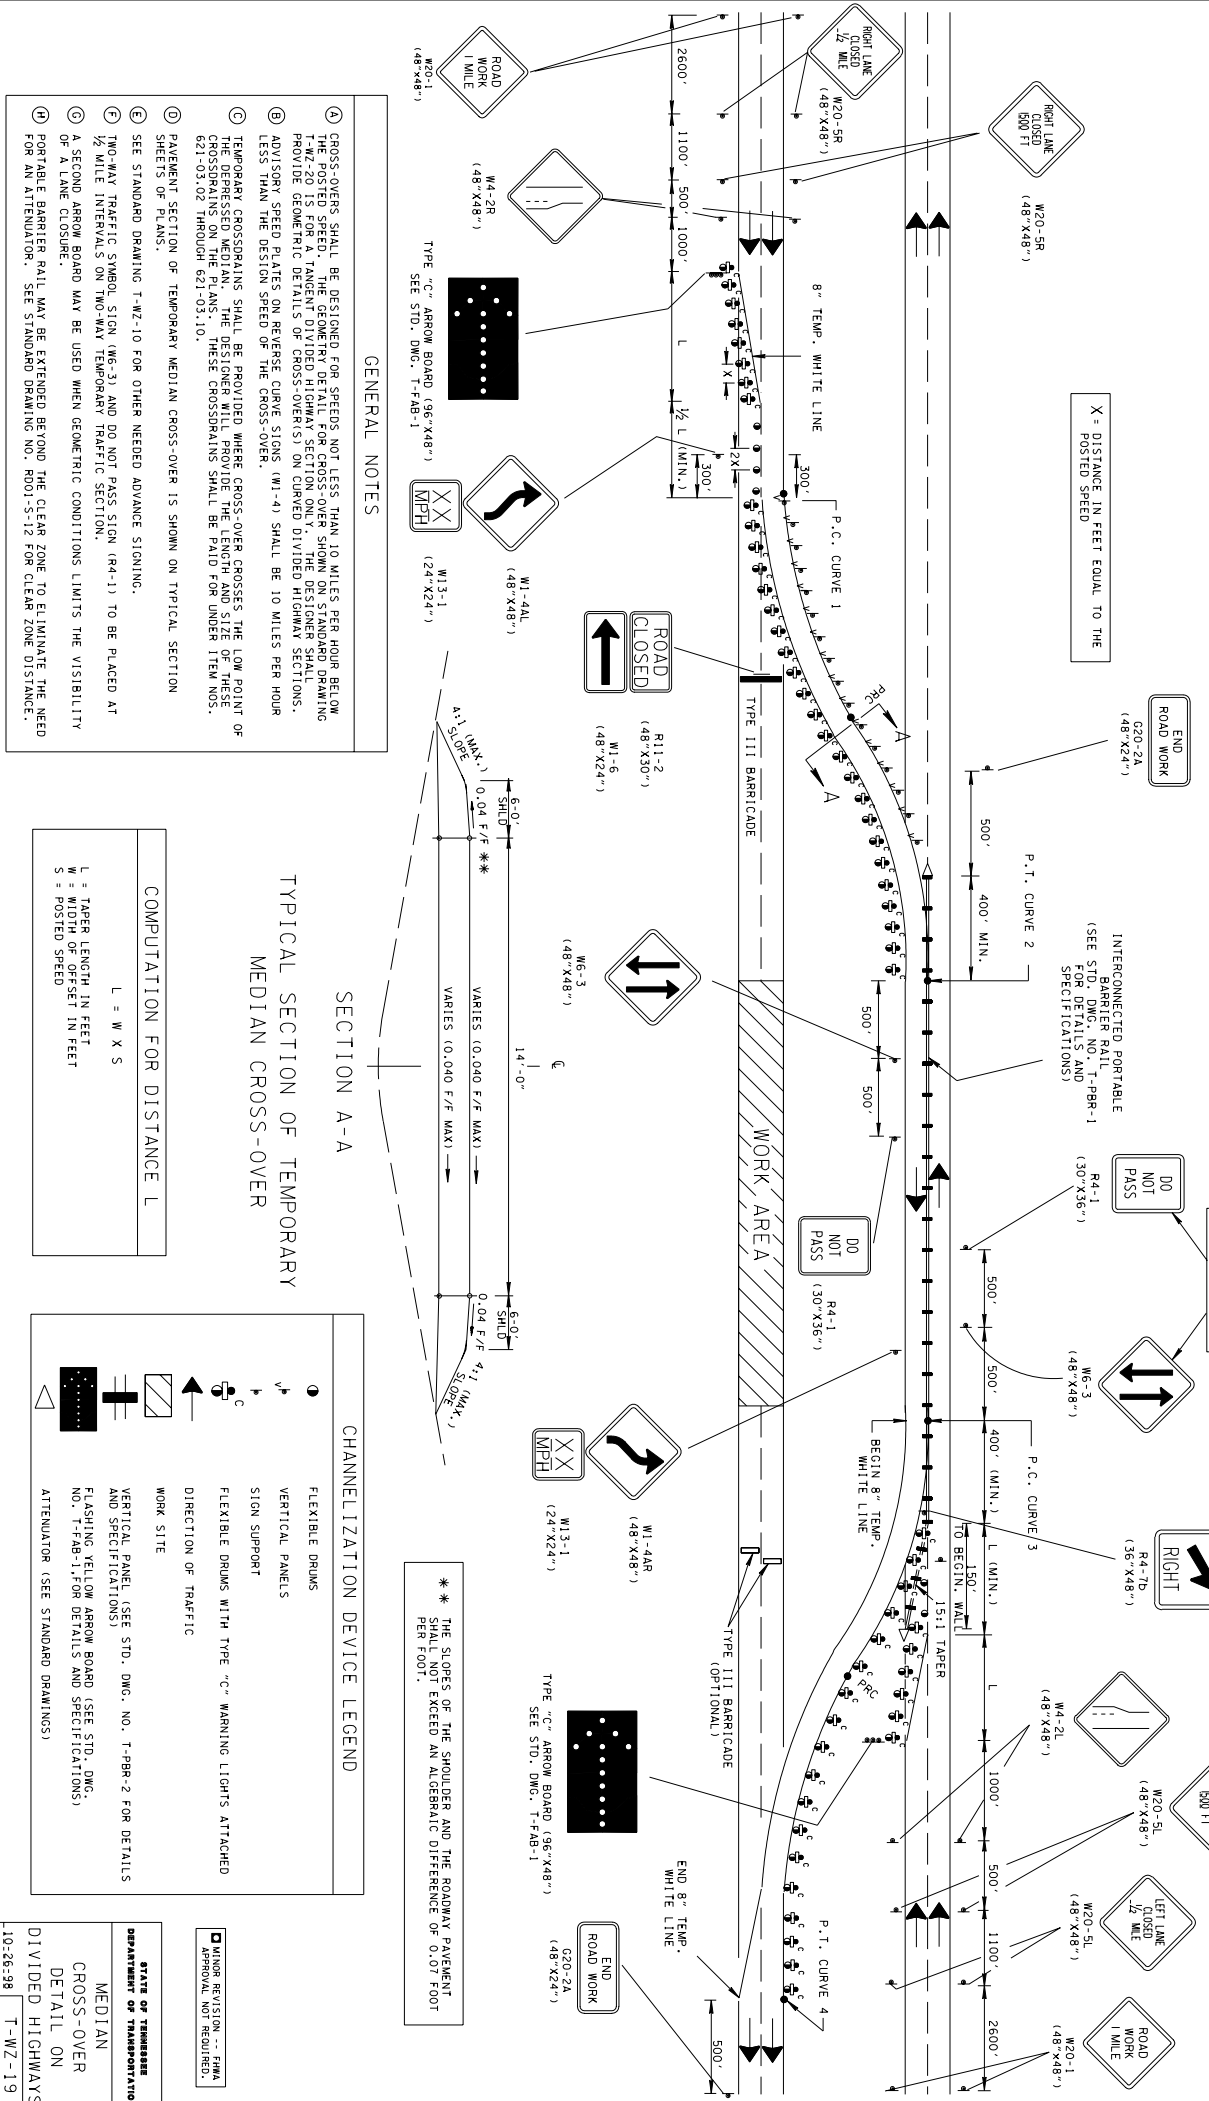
GENERAL NOTES

(A) CROSS-OVERS SHALL BE DESIGNED FOR SPEEDS NOT LESS THAN 10 MILES PER HOUR BELOW THE POSTED SPEED. THE GEOMETRY DETAIL FOR CROSS-OVER SHOWN ON STANDARD DRAWING T-WZ-20 IS FOR A TANGENT DIVIDED HIGHWAY SECTION ONLY. THE DESIGNER SHALL PROVIDE GEOMETRIC DETAILS OF CROSS-OVER(S) ON CURVED DIVIDED HIGHWAY SECTIONS.

(B) ADVISORY SPEED PLATES ON REVERSE CURVE SIGNS (W1-4) SHALL BE 10 MILES PER HOUR LESS THAN THE DESIGN SPEED OF THE CROSS-OVER.

(C) TEMPORARY CROSSDRAINS SHALL BE PROVIDED WHERE CROSS-OVER CROSSES THE LOW POINT OF THE DEPRESSED MEDIAN. THE DESIGNER WILL PROVIDE THE LENGTH AND SIZE OF THESE CROSSDRAINS ON THE PLANS. THESE CROSSDRAINS SHALL BE PAID FOR UNDER ITEM NOS. 621-03.02 THROUGH 621-03.10.

(D) PAVEMENT SECTION OF TEMPORARY MEDIAN CROSS-OVER IS SHOWN ON TYPICAL SECTION SHEETS OF PLANS.

(E) SEE STANDARD DRAWING T-WZ-10 FOR OTHER NEEDED ADVANCE SIGNING.

(F) TWO-WAY TRAFFIC SYMBOL SIGN (W6-3) AND DO NOT PASS SIGN (R4-1) TO BE PLACED AT ½ MILE INTERVALS ON TWO-WAY TEMPORARY TRAFFIC SECTION.

(G) A SECOND ARROW BOARD MAY BE USED WHEN GEOMETRIC CONDITIONS LIMITS THE VISIBILITY OF A LANE CLOSURE.

(H) PORTABLE BARRIER RAIL MAY BE EXTENDED BEYOND THE CLEAR ZONE TO ELIMINATE THE NEED FOR AN ATTENUATOR. SEE STANDARD DRAWING NO. RDOI-S-12 FOR CLEAR ZONE DISTANCE.

ROAD WORK 1 MILE
W20-1 (48"x48")
RIGHT LANE CLOSED ½ MILE
W20-5R (48"X48")
RIGHT LANE CLOSED 500 FT
W20-5R (48"X48")
W4-2R (48"X48")
2600' 1100' 500' 1000' L ½ L (MIN.) 300'
X 2X 300'
8" TEMP. WHITE LINE
TYPE "C" ARROW BOARD (96"X48") SEE STD. DWG. T-FAB-1
X = DISTANCE IN FEET EQUAL TO THE POSTED SPEED
W1-4AL (48"X48")
XX MPH
W13-1 (24"X24")
P.C. CURVE 1
ROAD CLOSED
R11-2 (48"X30")
W1-6 (48"X24")
TYPE III BARRICADE
PRC
A
A
END ROAD WORK
G20-2A (48"X24")
500'
P.T. CURVE 2
400' MIN.
INTERCONNECTED PORTABLE BARRIER RAIL (SEE STD. DWG. NO. T-PBR-1 FOR DETAILS AND SPECIFICATIONS)
W6-3 (48"X48")
500' 500'
WORK AREA
DO NOT PASS
R4-1 (30"X36")
DO NOT PASS
R4-1 (30"X36")
500' 500'
W6-3 (48"X48")
400' (MIN.)
P.C. CURVE 3
BEGIN 8" TEMP. WHITE LINE
XX MPH
W13-1 (24"X24")
W1-4AR (48"X48")
TYPE III BARRICADE (OPTIONAL)
150' TO BEGIN. WALL
L (MIN.)
15:1 TAPER
RIGHT
R4-7b (36"X48")
PRC
L
W4-2L (48"X48")
1000'
TYPE "C" ARROW BOARD (96"X48") SEE STD. DWG. T-FAB-1
500 FT
W20-5L (48"X48")
500'
LEFT LANE CLOSED ½ MILE
W20-5L (48"X48")
1100'
END 8" TEMP. WHITE LINE
P.T. CURVE 4
END ROAD WORK
G20-2A (48"X24")
500'
2600'
ROAD WORK 1 MILE
W20-1 (48"x48")

SECTION A-A
TYPICAL SECTION OF TEMPORARY MEDIAN CROSS-OVER
℄
14'-0"
6'-0' SHLD
0.04 F/F ✱✱
4:1 (MAX.) SLOPE
VARIES (0.040 F/F MAX)
VARIES (0.040 F/F MAX)
6'-0' SHLD
0.04 F/F
4:1 (MAX.) SLOPE

COMPUTATION FOR DISTANCE L
L = W X S
L = TAPER LENGTH IN FEET
W = WIDTH OF OFFSET IN FEET
S = POSTED SPEED

✱✱ THE SLOPES OF THE SHOULDER AND THE ROADWAY PAVEMENT SHALL NOT EXCEED AN ALGEBRAIC DIFFERENCE OF 0.07 FOOT PER FOOT.

CHANNELIZATION DEVICE LEGEND
FLEXIBLE DRUMS
VERTICAL PANELS
SIGN SUPPORT
FLEXIBLE DRUMS WITH TYPE "C" WARNING LIGHTS ATTACHED
DIRECTION OF TRAFFIC
WORK SITE
VERTICAL PANEL (SEE STD. DWG. NO. T-PBR-2 FOR DETAILS AND SPECIFICATIONS)
FLASHING YELLOW ARROW BOARD (SEE STD. DWG. NO. T-FAB-1,FOR DETAILS AND SPECIFICATIONS)
ATTENUATOR (SEE STANDARD DRAWINGS)

MINOR REVISION -- FHWA APPROVAL NOT REQUIRED.
STATE OF TENNESSEE DEPARTMENT OF TRANSPORTATIO
MEDIAN CROSS-OVER DETAIL ON DIVIDED HIGHWAYS
10-26-98 T-WZ-19